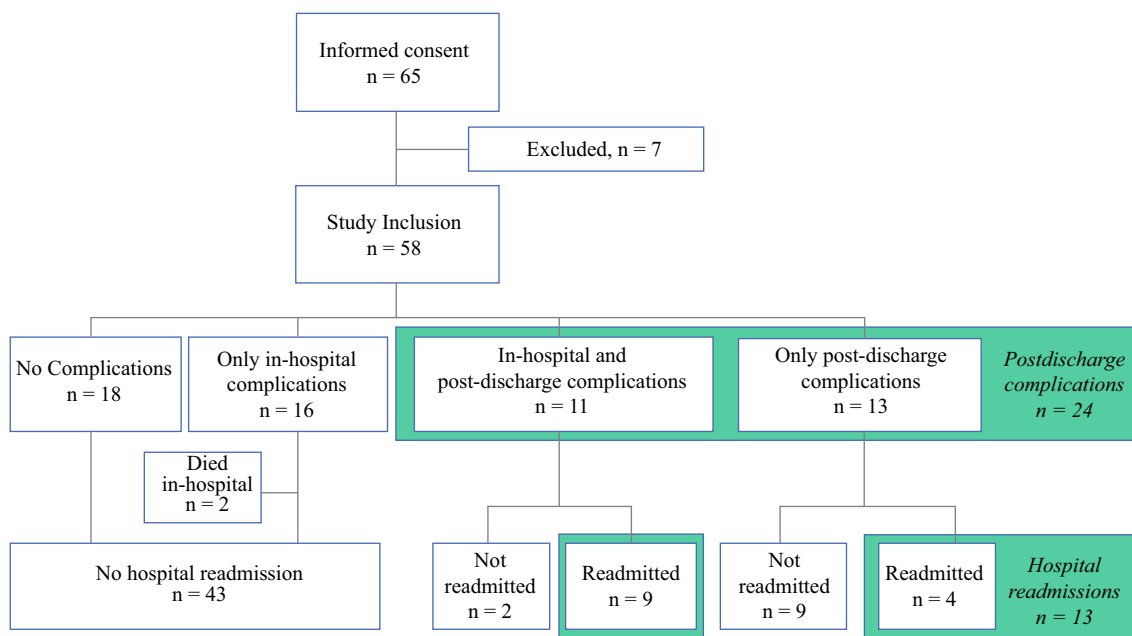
Informed consent
n = 65

Excluded, n = 7

Study Inclusion
n = 58

No Complications
n = 18

Only in-hospital complications
n = 16

In-hospital and post-discharge complications
n = 11

Only post-discharge complications
n = 13

*Postdischarge complications*
*n = 24*

Died in-hospital
n = 2

No hospital readmission
n = 43

Not readmitted
n = 2

Readmitted
n = 9

Not readmitted
n = 9

Readmitted
n = 4

*Hospital readmissions*
*n = 13*